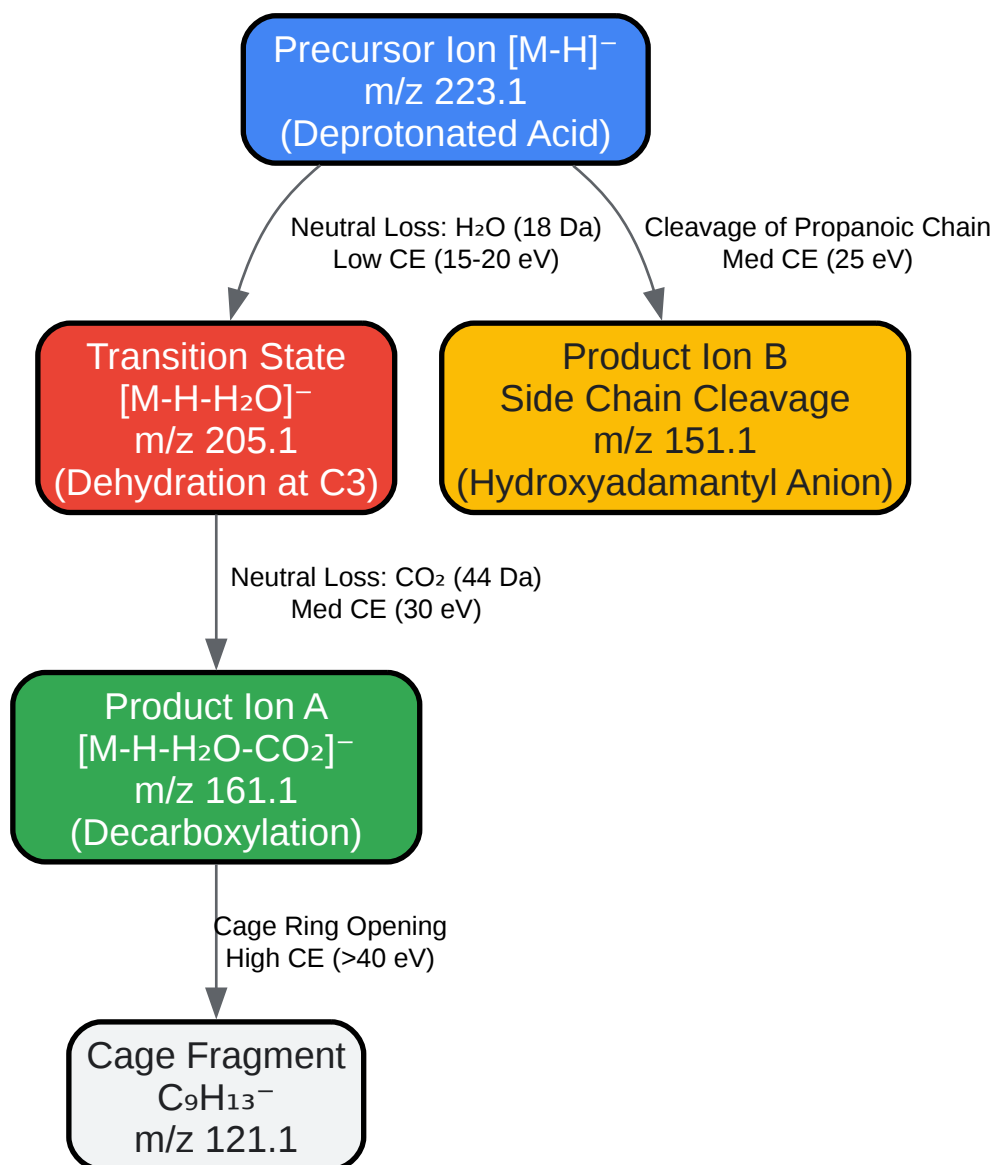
Precursor Ion $[M-H]^-$
m/z 223.1
(Deprotonated Acid)

Neutral Loss: $H_2O$ (18 Da)
Low CE (15-20 eV)

Cleavage of Propanoic Chain
Med CE (25 eV)

Transition State
$[M-H-H_2O]^-$
m/z 205.1
(Dehydration at C3)

Product Ion B
Side Chain Cleavage
m/z 151.1
(Hydroxyadamantyl Anion)

Neutral Loss: $CO_2$ (44 Da)
Med CE (30 eV)

Product Ion A
$[M-H-H_2O-CO_2]^-$
m/z 161.1
(Decarboxylation)

Cage Ring Opening
High CE (>40 eV)

Cage Fragment
$C_9H_{13}^-$
m/z 121.1